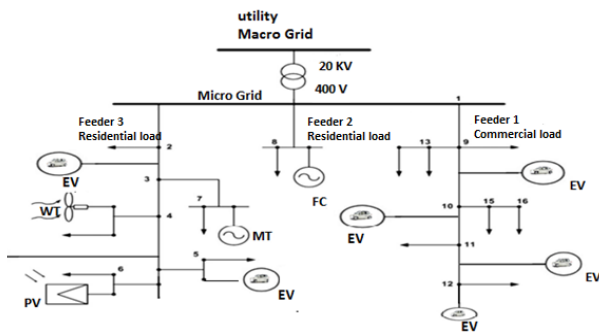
utility
Macro Grid

20 KV

400 V

Micro Grid

1

Feeder 3
Residential load

Feeder 2
Residential load

Feeder 1
Commercial load

2

8

13

9

EV

EV

3

7

WT

4

FC

10

15

16

EV

MT

11

5

6

EV

EV

12

PV

EV